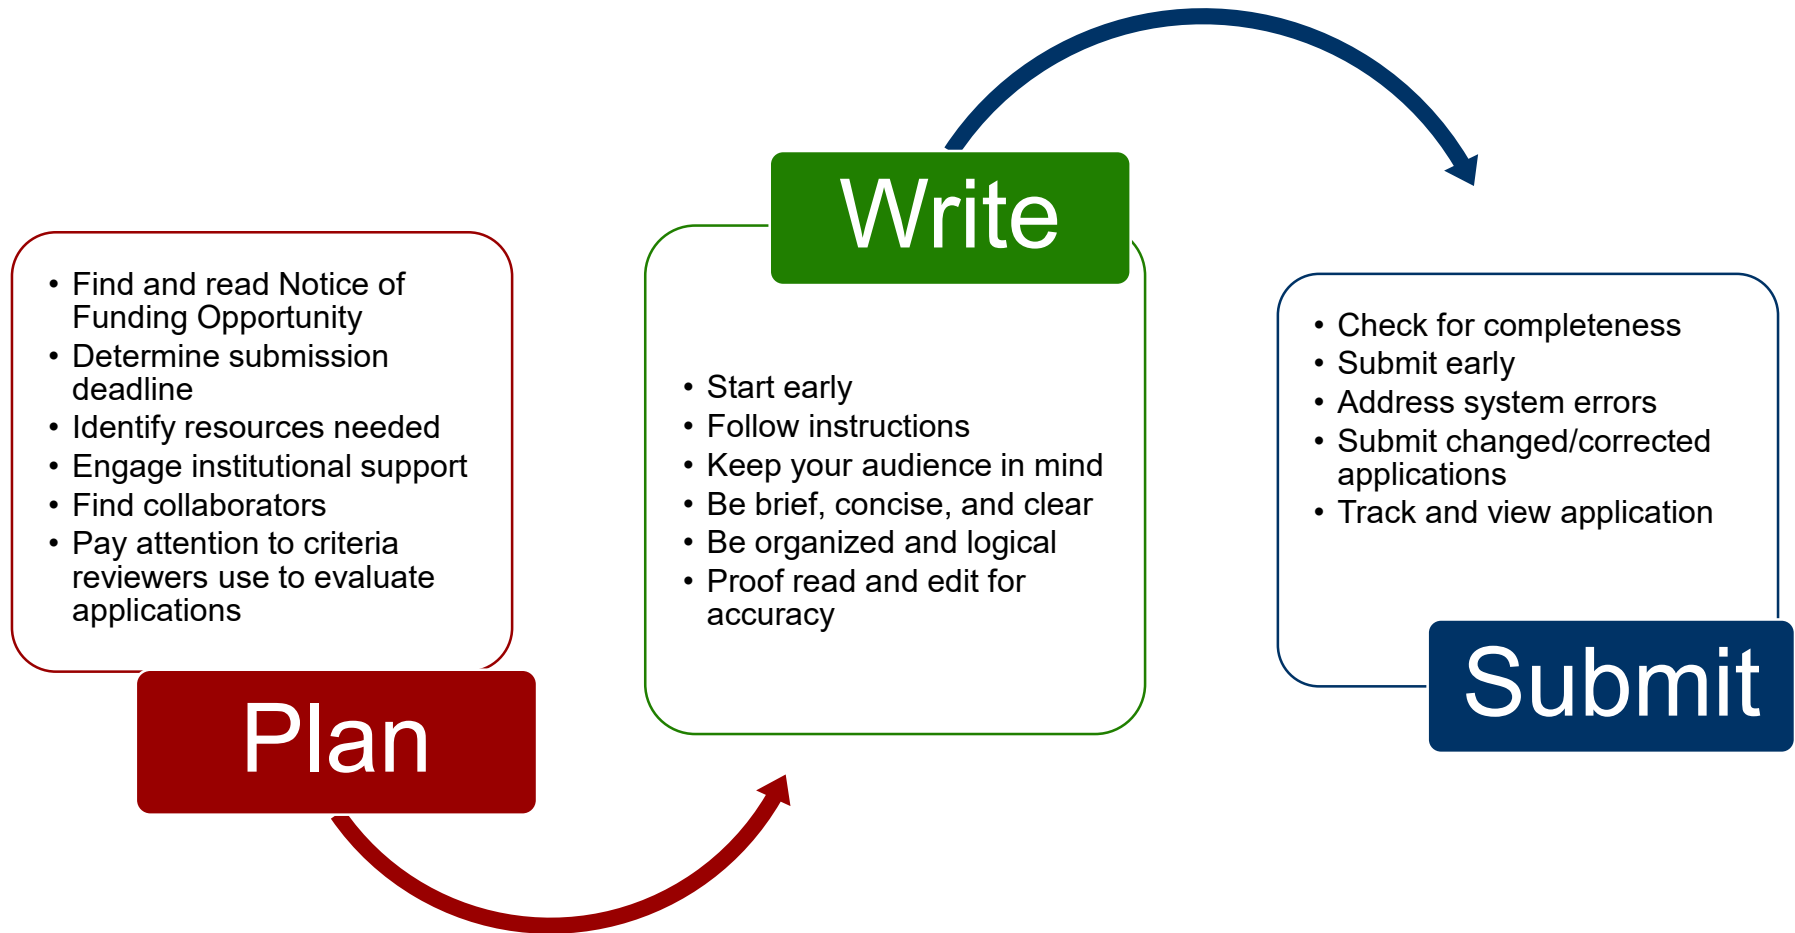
- Find and read Notice of Funding Opportunity
- Determine submission deadline
- Identify resources needed
- Engage institutional support
- Find collaborators
- Pay attention to criteria reviewers use to evaluate applications

Plan

Write

- Start early
- Follow instructions
- Keep your audience in mind
- Be brief, concise, and clear
- Be organized and logical
- Proof read and edit for accuracy

- Check for completeness
- Submit early
- Address system errors
- Submit changed/corrected applications
- Track and view application

Submit